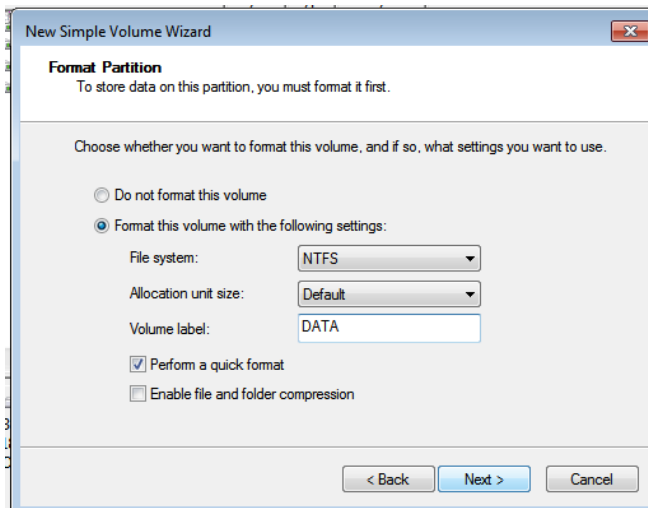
New Simple Volume Wizard

Format Partition
To store data on this partition, you must format it first.

Choose whether you want to format this volume, and if so, what settings you want to use.

Do not format this volume

Format this volume with the following settings:

File system: NTFS

Allocation unit size: Default

Volume label: DATA

Perform a quick format

Enable file and folder compression

< Back Next > Cancel